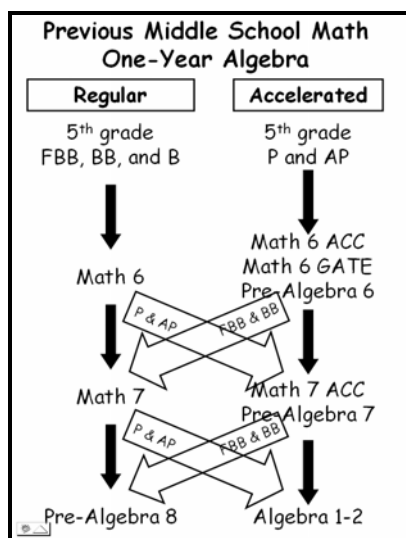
Previous Middle School Math
One-Year Algebra

Regular

Accelerated

5$^{th}$ grade
FBB, BB, and B

5$^{th}$ grade
P and AP

Math 6

Math 6 ACC
Math 6 GATE
Pre-Algebra 6

P & AP

FBB & BB

Math 7

Math 7 ACC
Pre-Algebra 7

P & AP

FBB & BB

Pre-Algebra 8

Algebra 1-2